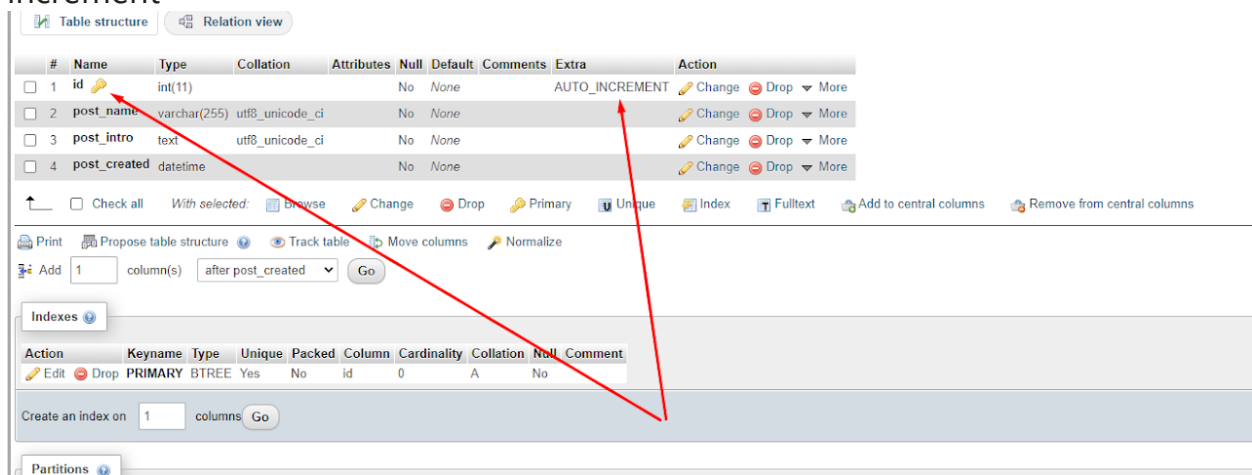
Table structure | Relation view

| | # | Name | Type | Collation | Attributes | Null | Default | Comments | Extra | Action |
|---|---|---|---|---|---|---|---|---|---|---|
| ☐ | 1 | id | int(11) | | | No | None | | AUTO_INCREMENT | Change Drop More |
| ☐ | 2 | post_name | varchar(255) | utf8_unicode_ci | | No | None | | | Change Drop More |
| ☐ | 3 | post_intro | text | utf8_unicode_ci | | No | None | | | Change Drop More |
| ☐ | 4 | post_created | datetime | | | No | None | | | Change Drop More |

Check all   With selected: Browse Change Drop Primary Unique Index Fulltext Add to central columns Remove from central columns

Print Propose table structure Track table Move columns Normalize

Add 1 column(s) after post_created Go

Indexes

| Action | Keyname | Type | Unique | Packed | Column | Cardinality | Collation | Null | Comment |
|---|---|---|---|---|---|---|---|---|---|
| Edit Drop | PRIMARY | BTREE | Yes | No | id | 0 | A | No | |

Create an index on 1 columns Go

Partitions